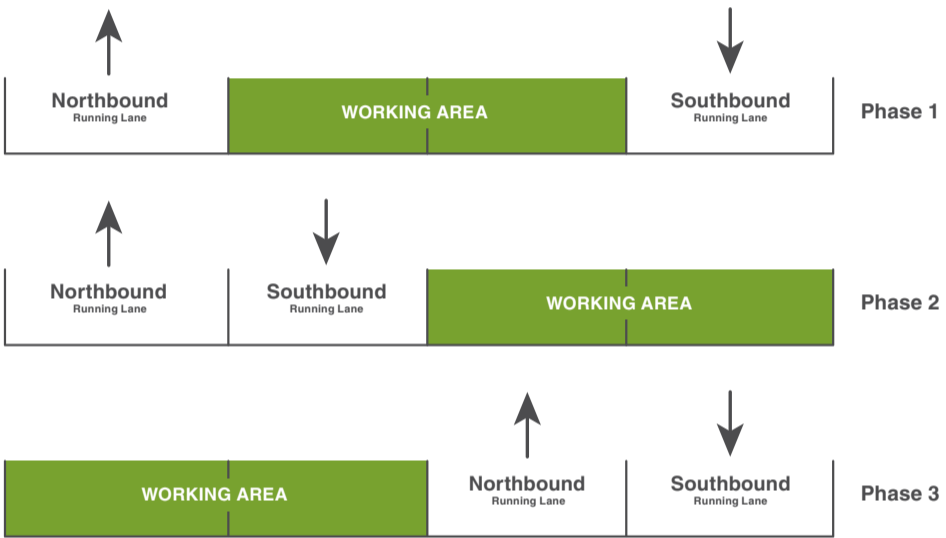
Northbound
Running Lane

WORKING AREA

Southbound
Running Lane

Phase 1

Northbound
Running Lane

Southbound
Running Lane

WORKING AREA

Phase 2

WORKING AREA

Northbound
Running Lane

Southbound
Running Lane

Phase 3